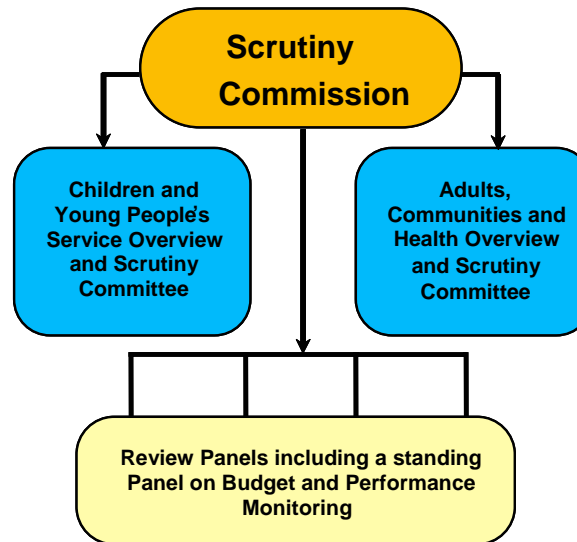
Scrutiny Commission

Children and Young People's Service Overview and Scrutiny Committee

Adults, Communities and Health Overview and Scrutiny Committee

Review Panels including a standing Panel on Budget and Performance Monitoring